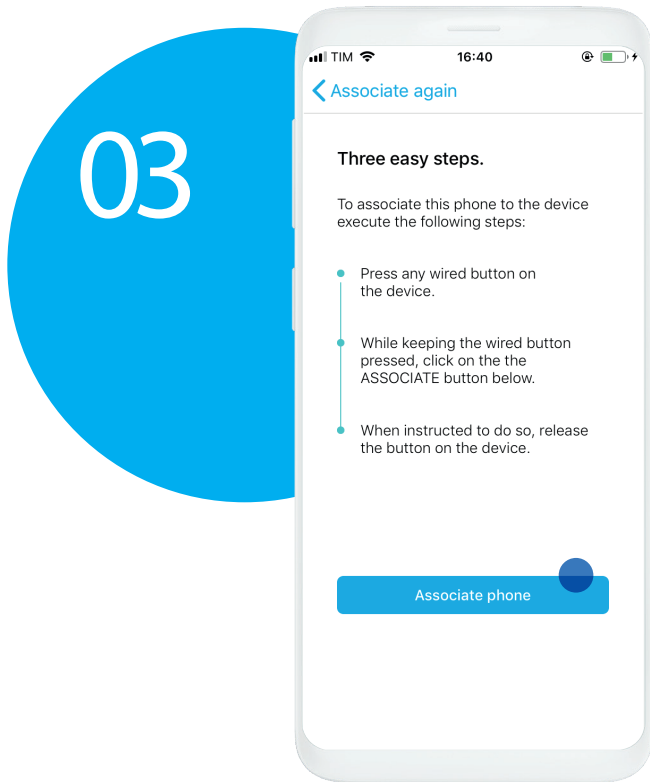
03

TIM 16:40

< Associate again

Three easy steps.

To associate this phone to the device execute the following steps:

Press any wired button on the device.

While keeping the wired button pressed, click on the the ASSOCIATE button below.

When instructed to do so, release the button on the device.

Associate phone